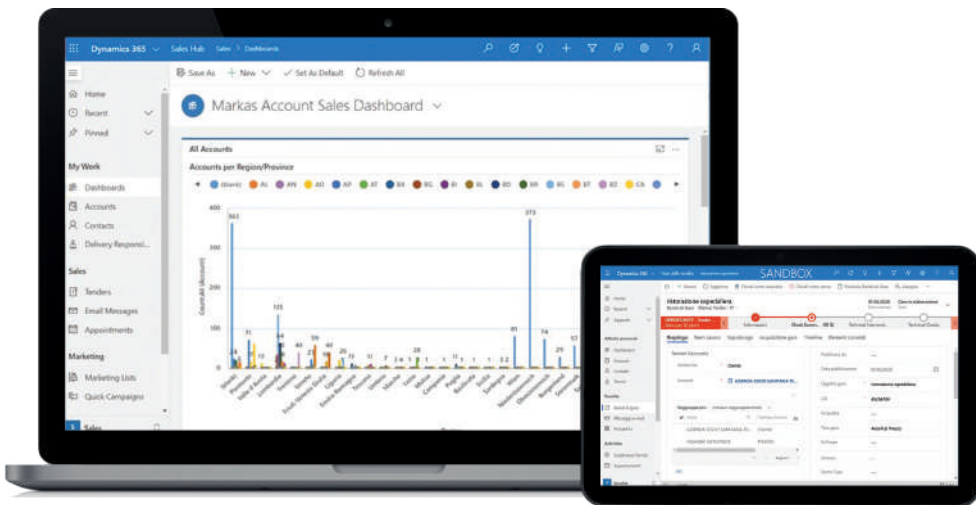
Dynamics 365 Sales Hub Sales > Dashboards

Save As + New Set As Default Refresh All

Home
Recent
Pinned

My Work
Dashboards
Accounts
Contacts
Delivery Responsi...

Sales
Tenders
Email Messages
Appointments

Marketing
Marketing Lists
Quick Campaigns

S Sales

Markas Account Sales Dashboard

All Accounts

Accounts per Region/Province

(blank) AL AN AO AP AT BA BG BI BL BO BR BS BT BZ CA

Count:All (Account)

400
300
200
100
0

363
71
135
59
44
373
81
74

Dynamics 365 SANDBOX

Intervento ospedaliero

Riepilogo